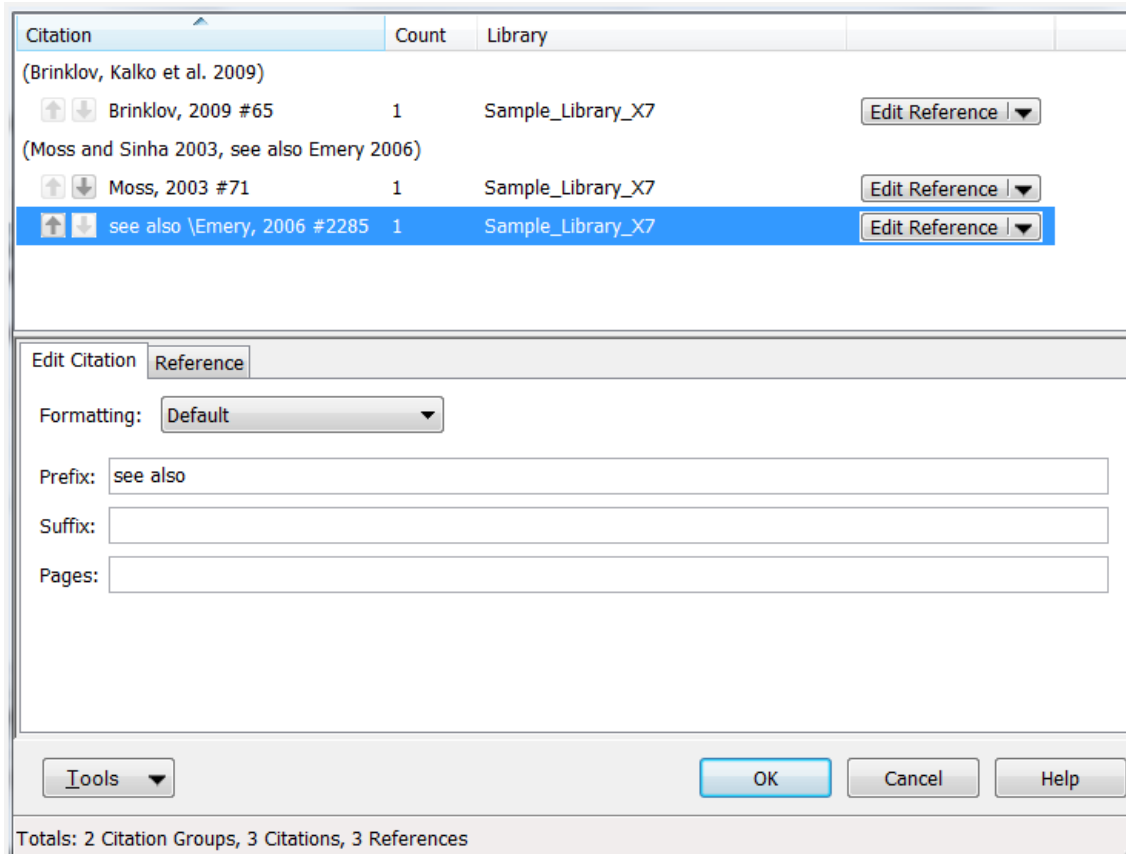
| Citation | Count | Library | |
|---|---|---|---|
| (Brinklov, Kalko et al. 2009) | | | |
| Brinklov, 2009 #65 | 1 | Sample_Library_X7 | Edit Reference |
| (Moss and Sinha 2003, see also Emery 2006) | | | |
| Moss, 2003 #71 | 1 | Sample_Library_X7 | Edit Reference |
| see also \Emery, 2006 #2285 | 1 | Sample_Library_X7 | Edit Reference |

Edit Citation
Reference

Formatting: Default

Prefix: see also

Suffix:

Pages:

Tools

OK

Cancel

Help

Totals: 2 Citation Groups, 3 Citations, 3 References